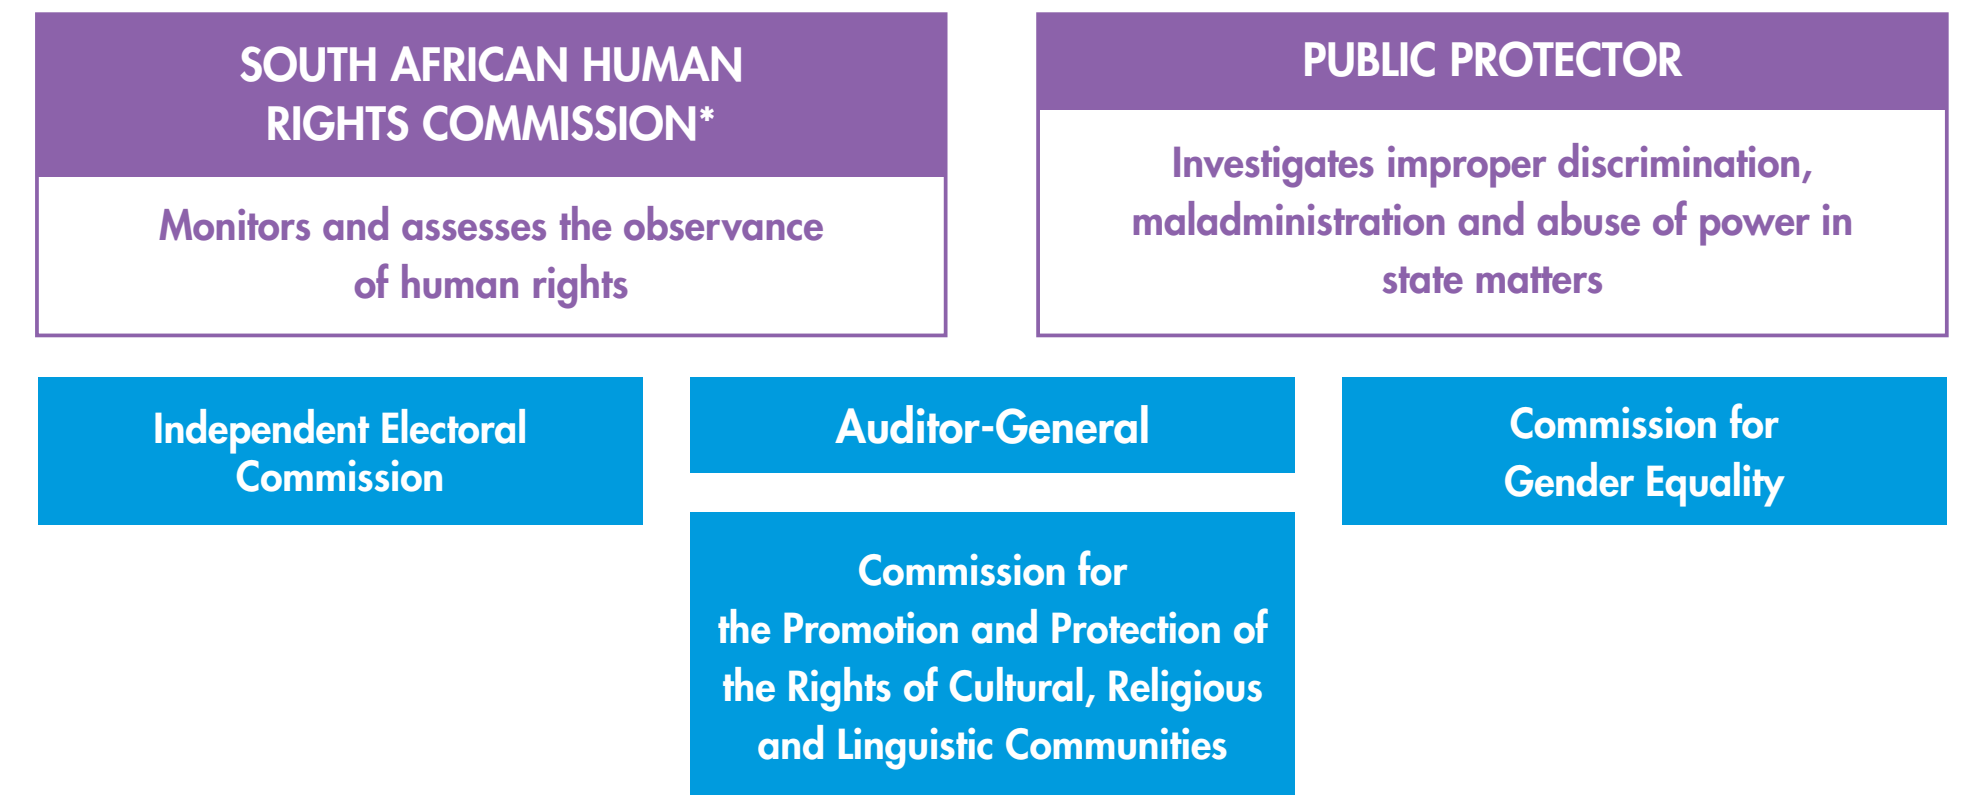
SOUTH AFRICAN HUMAN RIGHTS COMMISSION*

Monitors and assesses the observance of human rights

PUBLIC PROTECTOR

Investigates improper discrimination, maladministration and abuse of power in state matters

Independent Electoral Commission

Auditor-General

Commission for Gender Equality

Commission for the Promotion and Protection of the Rights of Cultural, Religious and Linguistic Communities